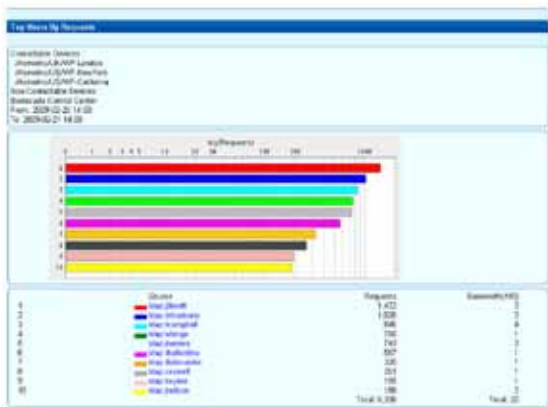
Top Users By Requests

Contactable Devices
/Acme/Inc/US/WP-London
/Acme/Inc/US/WP-NewYork
/Acme/Inc/US/WP-California
Non-Contactable Devices
Barracuda Control Center
From: 2009-02-20 14:00
To: 2009-02-21 14:00

log(Requests)

1
2
3
4
5
6
7
8
9
10

| | Source | Requests | Bandwidth (MB) |
|---|---|---|---|
| 1 | ldap:jbooth | 1,472 | 5 |
| 2 | ldap:mbrahams | 1,038 | 3 |
| 3 | ldap:kcampbell | 906 | 4 |
| 4 | ldap:sbroge | 790 | 1 |
| 5 | ldap:jbarnes | 743 | 3 |
| 6 | ldap:tbellentine | 597 | 1 |
| 7 | ldap:tbelcwater | 330 | 1 |
| 8 | ldap:ccowell | 251 | 1 |
| 9 | ldap:bcyber | 195 | 1 |
| 10 | ldap:jbelton | 186 | 3 |
| | | Total: 6,336 | Total: 22 |